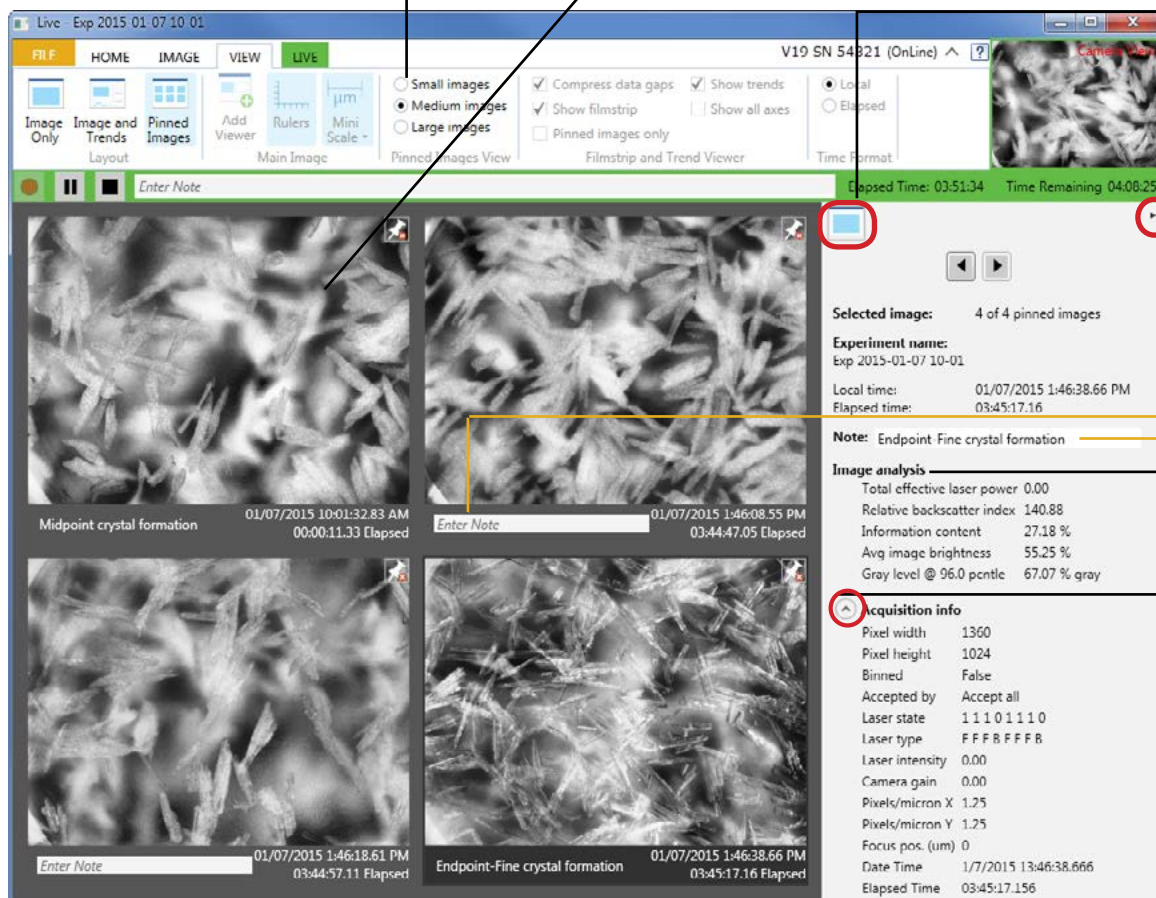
Live - Exp 2015 01 07 10 01

FILE HOME IMAGE VIEW LIVE

V19 SN 54821 (OnLine) ^ ?

Camera View

Image Only
Image and Trends
Pinned Images
Layout

Add Viewer
Rulers
μm Mini Scale
Main Image

Small images
Medium images
Large images
Pinned Images View

Compress data gaps
Show filmstrip
Pinned images only
Show trends
Show all axes
Filmstrip and Trend Viewer

Local
Elapsed
Time Format

Enter Note

Elapsed Time: 03:51:34 Time Remaining 04:08:25

Midpoint crystal formation
01/07/2015 10:01:32.83 AM
00:00:11.33 Elapsed

Enter Note
01/07/2015 1:46:08.55 PM
03:44:47.05 Elapsed

Enter Note
01/07/2015 1:46:18.61 PM
03:44:57.11 Elapsed

Endpoint-Fine crystal formation
01/07/2015 1:46:38.66 PM
03:45:17.16 Elapsed

Selected image: 4 of 4 pinned images

Experiment name:
Exp 2015-01-07 10-01

Local time: 01/07/2015 1:46:38.66 PM
Elapsed time: 03:45:17.16

Note: Endpoint-Fine crystal formation

Image analysis
Total effective laser power 0.00
Relative backscatter index 140.88
Information content 27.18 %
Avg image brightness 55.25 %
Gray level @ 96.0 pcntle 67.07 % gray

Acquisition info
Pixel width 1360
Pixel height 1024
Binned False
Accepted by Accept all
Laser state 1 1 1 0 1 1 1 0
Laser type F F F B F F F B
Laser intensity 0.00
Camera gain 0.00
Pixels/micron X 1.25
Pixels/micron Y 1.25
Focus pos. (um) 0
Date Time 1/7/2015 13:46:38.666
Elapsed Time 03:45:17.156